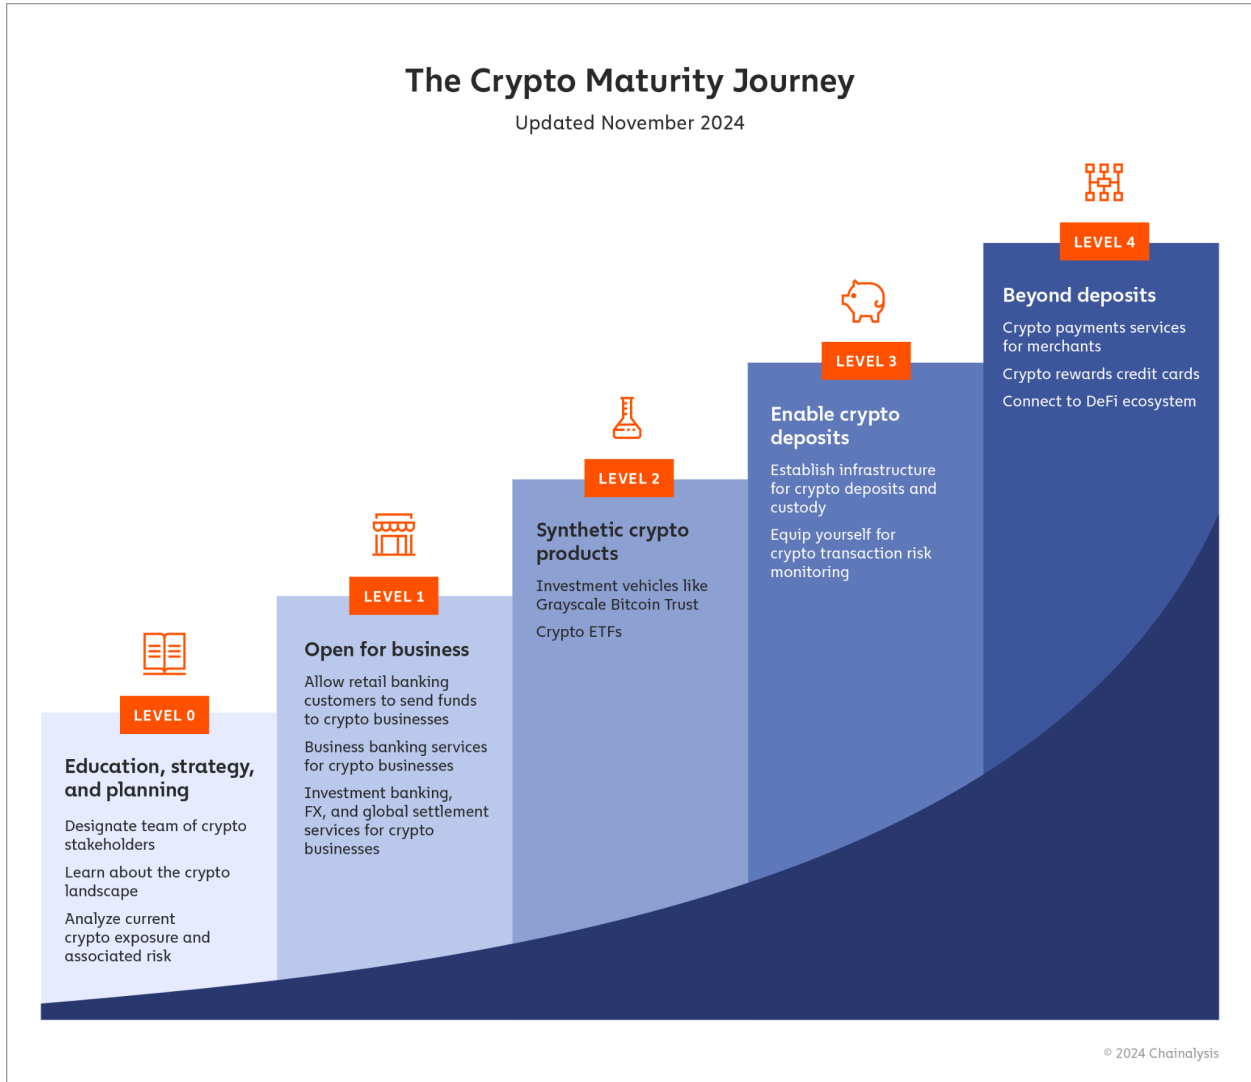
The Crypto Maturity Journey

Updated November 2024

LEVEL 0

Education, strategy, and planning

Designate team of crypto stakeholders

Learn about the crypto landscape

Analyze current crypto exposure and associated risk

LEVEL 1

Open for business

Allow retail banking customers to send funds to crypto businesses

Business banking services for crypto businesses

Investment banking, FX, and global settlement services for crypto businesses

LEVEL 2

Synthetic crypto products

Investment vehicles like Grayscale Bitcoin Trust

Crypto ETFs

LEVEL 3

Enable crypto deposits

Establish infrastructure for crypto deposits and custody

Equip yourself for crypto transaction risk monitoring

LEVEL 4

Beyond deposits

Crypto payments services for merchants

Crypto rewards credit cards

Connect to DeFi ecosystem

© 2024 Chainalysis